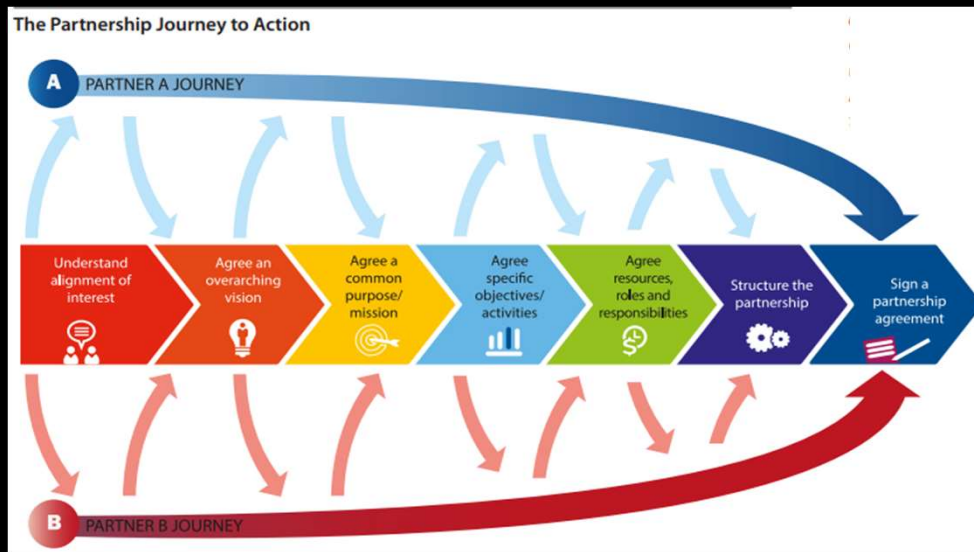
The Partnership Journey to Action

A PARTNER A JOURNEY

Understand alignment of interest

Agree an overarching vision

Agree a common purpose/ mission

Agree specific objectives/ activities

Agree resources, roles and responsibilities

Structure the partnership

Sign a partnership agreement

B PARTNER B JOURNEY